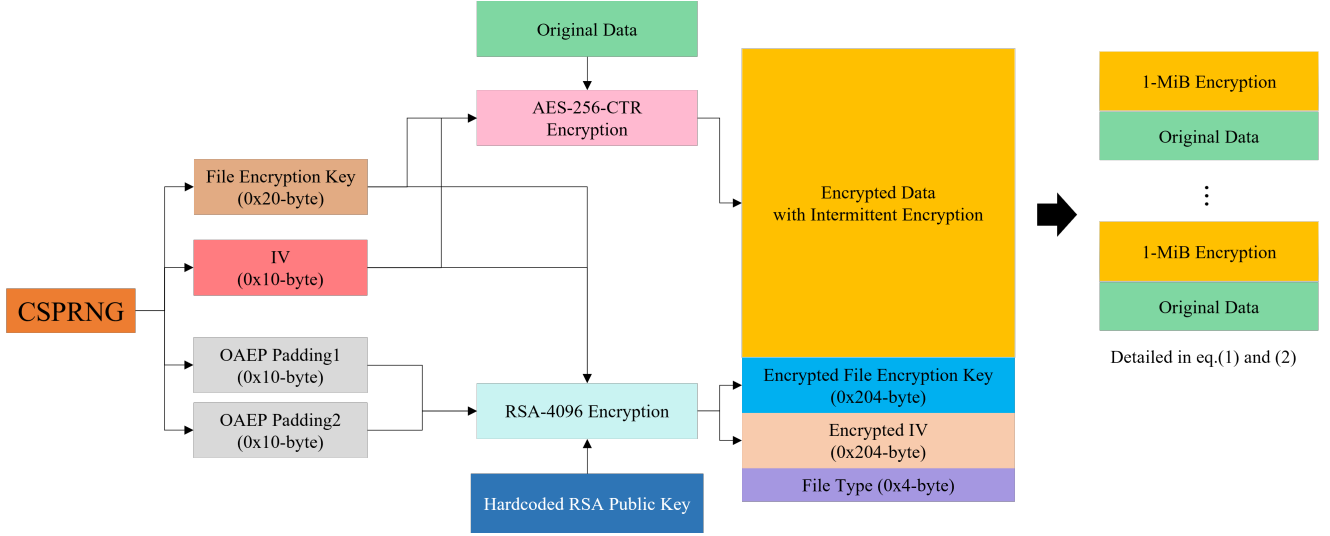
Original Data

AES-256-CTR Encryption

File Encryption Key (0x20-byte)

IV (0x10-byte)

CSPRNG

OAEP Padding1 (0x10-byte)

OAEP Padding2 (0x10-byte)

RSA-4096 Encryption

Hardcoded RSA Public Key

Encrypted Data with Intermittent Encryption

Encrypted File Encryption Key (0x204-byte)

Encrypted IV (0x204-byte)

File Type (0x4-byte)

1-MiB Encryption

Original Data

⋮

1-MiB Encryption

Original Data

Detailed in eq.(1) and (2)